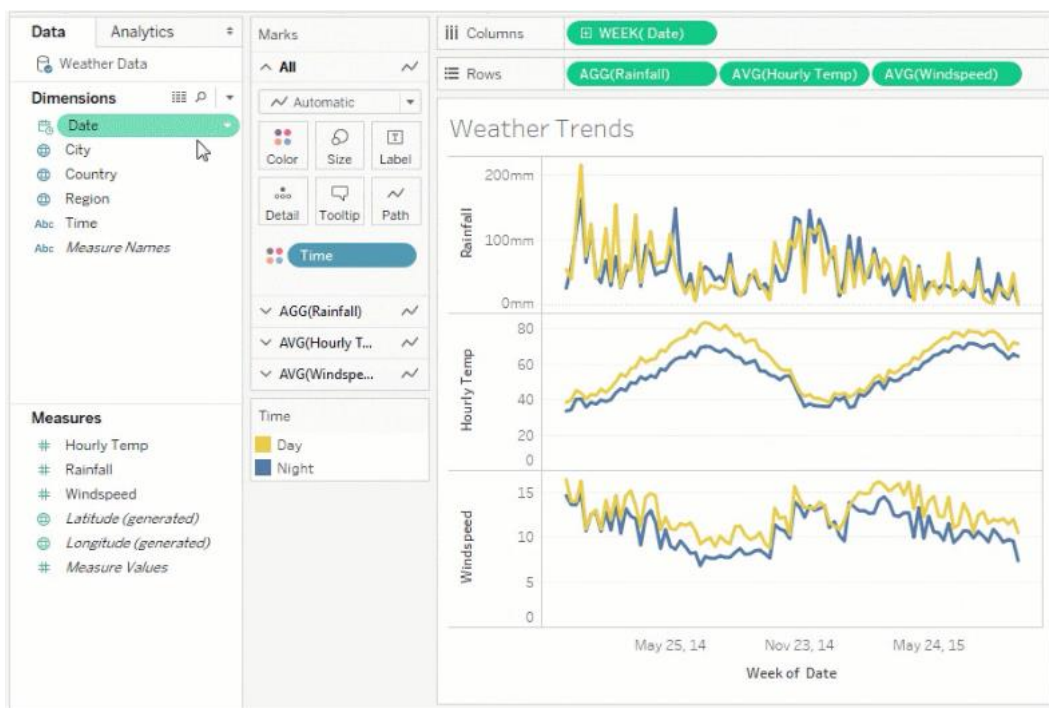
Data | Analytics

Weather Data

Dimensions

Date
City
Country
Region
Abc Time
Abc Measure Names

Measures

Hourly Temp
Rainfall
Windspeed
Latitude (generated)
Longitude (generated)
Measure Values

Marks

All

Automatic

Color
Size
Label
Detail
Tooltip
Path

Time

AGG(Rainfall)
AVG(Hourly T...
AVG(Windspe...

Time
Day
Night

Columns
WEEK( Date)

Rows
AGG(Rainfall)
AVG(Hourly Temp)
AVG(Windspeed)

Weather Trends

Rainfall
200mm
100mm
0mm

Hourly Temp
80
60
40
20
0

Windspeed
15
10
5
0

May 25, 14
Nov 23, 14
May 24, 15

Week of Date